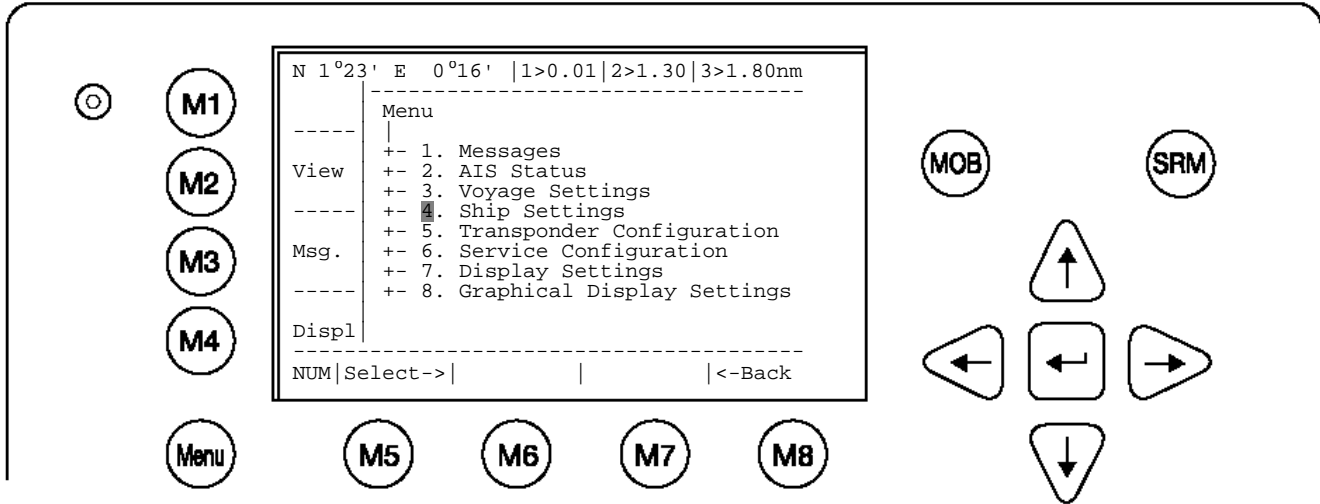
M1

M2

M3

M4

N 1°23' E 0°16' |1>0.01|2>1.30|3>1.80nm

-----

View

-----

Msg.

-----

Displ

Menu

+- 1. Messages
+- 2. AIS Status
+- 3. Voyage Settings
+- 4. Ship Settings
+- 5. Transponder Configuration
+- 6. Service Configuration
+- 7. Display Settings
+- 8. Graphical Display Settings

NUM|Select->| | |<-Back

MOB

SRM

Menu

M5

M6

M7

M8